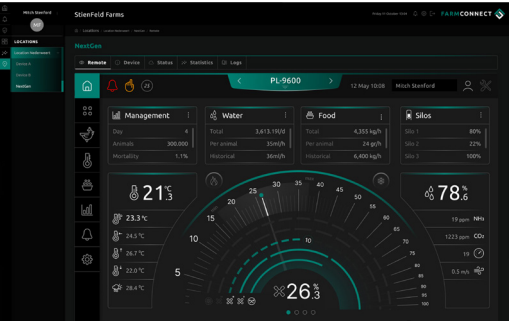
Mitch Stanford

StienFeld Farms

FARMCONNECT

LOCATIONS

Location Wellemeert

Section A

Section B

NestGen

NestGen

Remote

Device

Status

Statistics

Logs

PL-9600

12 May 10:08

Mitch Stanford

Management

Day 4

Animals 300.000

Mortality 1.1%

Water

Total 3,613.19l/d

Per animal 33ml/h

Historical 36ml/h

Food

Total 4,353 kg/h

Per animal 24 gr/h

Historical 6,400 kg/h

Silos

Silo 1 80%

Silo 2 22%

Silo 3 100%

$21^{°C}_{.3}$

23.3 °C

24.5 °C

26.7 °C

22.0 °C

28.4 °C

$78^{\%}_{.6}$

19 ppm NH₃

1223 ppm CO₂

19

0.5 m/s

5 10 15 20 25 30 35 40 45 50 55 60 65 70 75 80 85 90 95 100

$26^{\%}_{.3}$